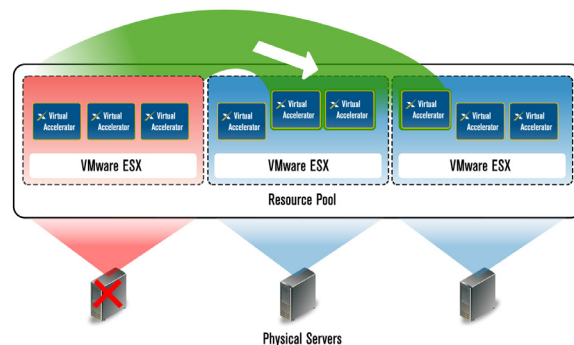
Virtual Accelerator

Virtual Accelerator

Virtual Accelerator

VMware ESX

Virtual Accelerator

Virtual Accelerator

Virtual Accelerator

VMware ESX

Virtual Accelerator

Virtual Accelerator

Virtual Accelerator

VMware ESX

Resource Pool

Physical Servers